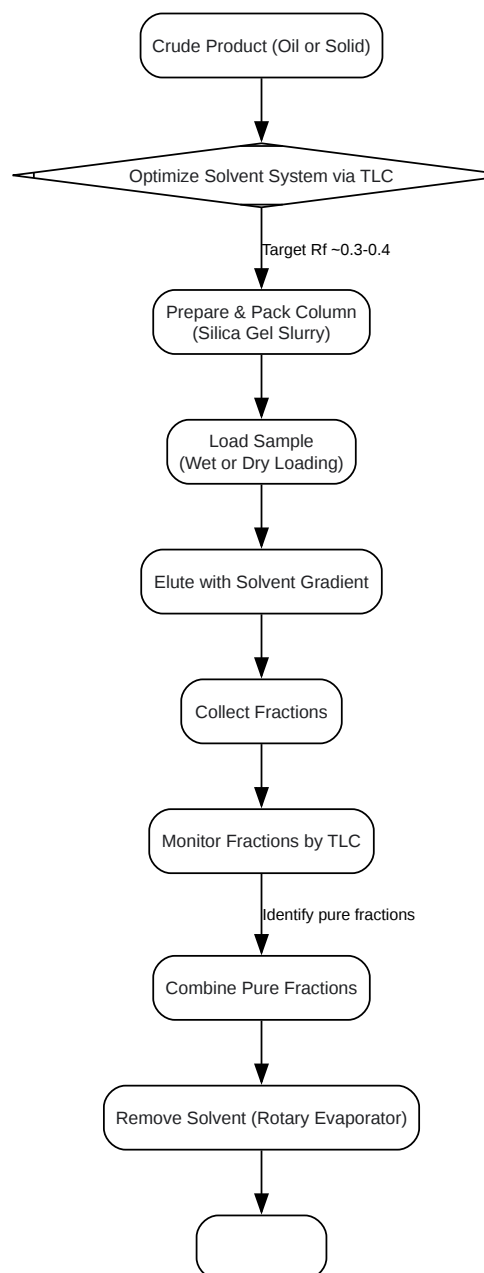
Crude Product (Oil or Solid)

Optimize Solvent System via TLC

Target Rf ~0.3-0.4

Prepare & Pack Column
(Silica Gel Slurry)

Load Sample
(Wet or Dry Loading)

Elute with Solvent Gradient

Collect Fractions

Monitor Fractions by TLC

Identify pure fractions

Combine Pure Fractions

Remove Solvent (Rotary Evaporator)